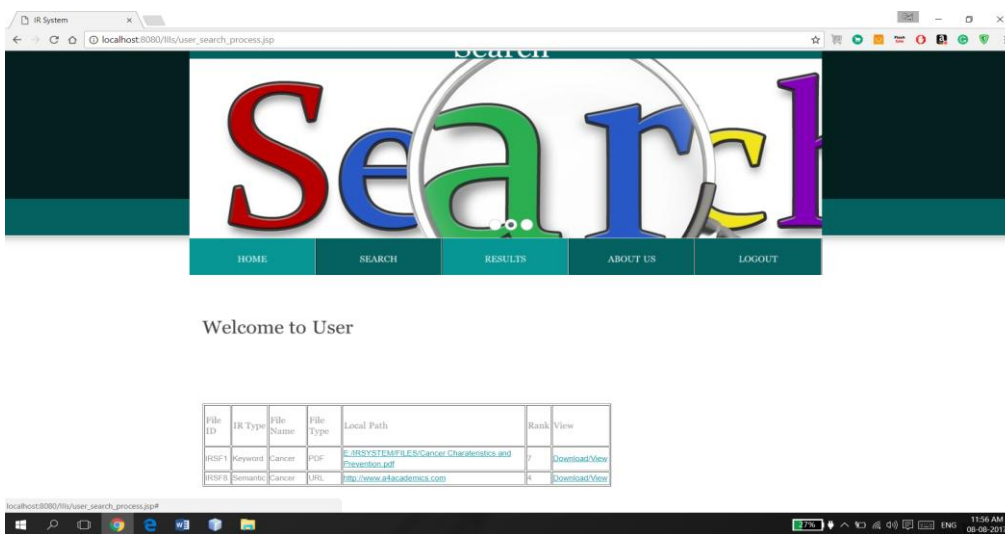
IR System

localhost:8080/IIIs/user_search_process.jsp

Search

Search

HOME
SEARCH
RESULTS
ABOUT US
LOGOUT

Welcome to User

| File ID | IR Type | File Name | File Type | Local Path | Rank | View |
|---|---|---|---|---|---|---|
| IRSF1 | Keyword | Cancer | PDF | E:/IRSYSTEM/FILES/Cancer Charateristics and Prevention.pdf | 7 | Download/View |
| IRSF8 | Semantic | Cancer | URL | http://www.a4academics.com | 4 | Download/View |

localhost:8080/IIIs/user_search_process.jsp#

27%
ENG
11:56 AM
08-08-2017